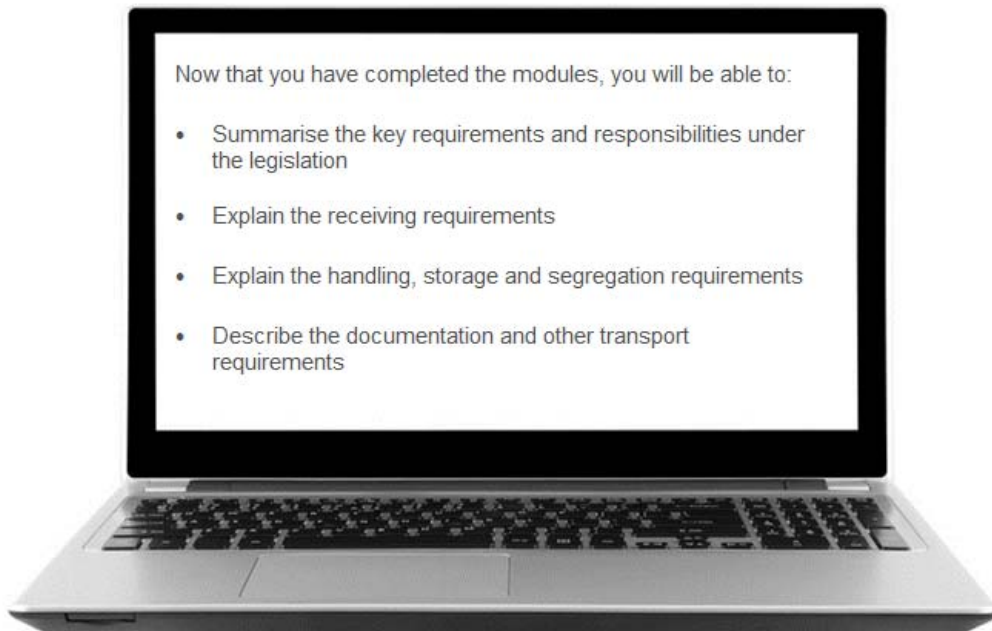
Now that you have completed the modules, you will be able to:

- Summarise the key requirements and responsibilities under the legislation
- Explain the receiving requirements
- Explain the handling, storage and segregation requirements
- Describe the documentation and other transport requirements